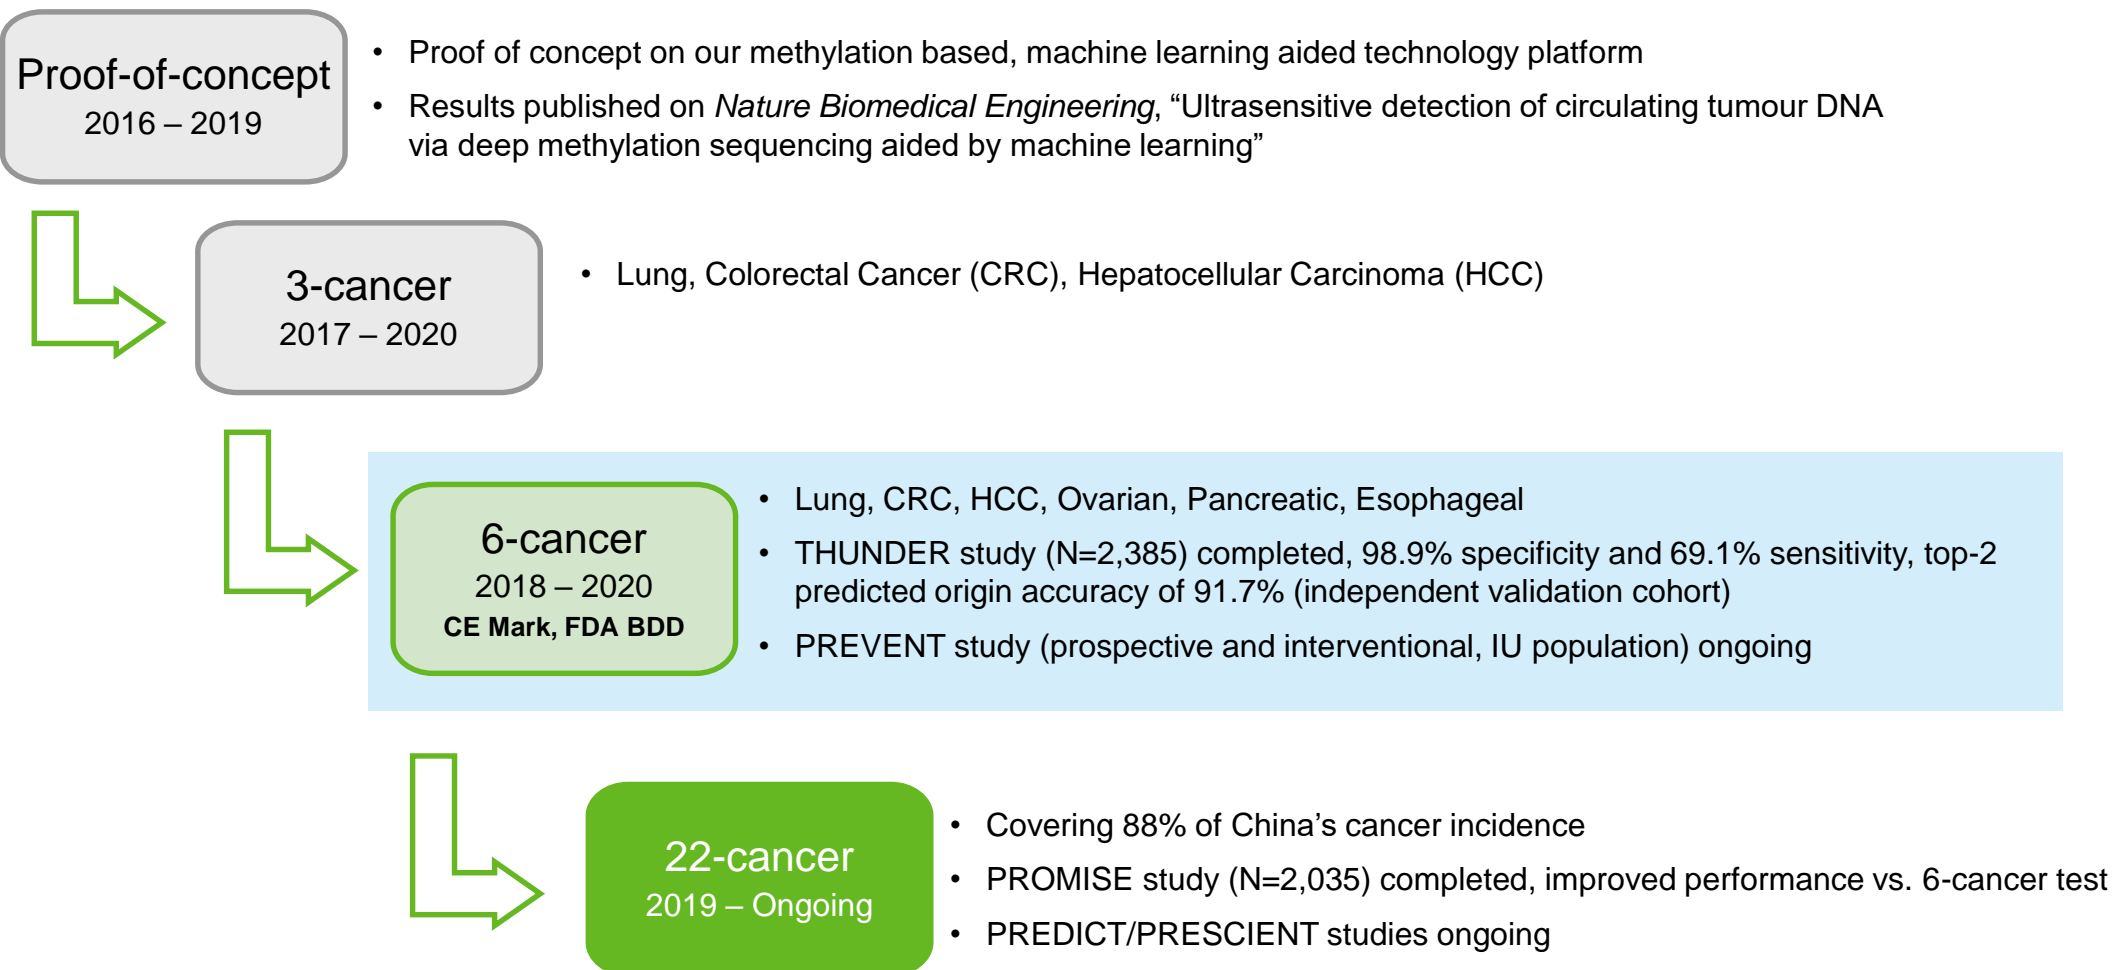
Proof-of-concept
2016 – 2019

• Proof of concept on our methylation based, machine learning aided technology platform
• Results published on *Nature Biomedical Engineering*, “Ultrasensitive detection of circulating tumour DNA via deep methylation sequencing aided by machine learning”

3-cancer
2017 – 2020

• Lung, Colorectal Cancer (CRC), Hepatocellular Carcinoma (HCC)

6-cancer
2018 – 2020
CE Mark, FDA BDD

• Lung, CRC, HCC, Ovarian, Pancreatic, Esophageal
• THUNDER study (N=2,385) completed, 98.9% specificity and 69.1% sensitivity, top-2 predicted origin accuracy of 91.7% (independent validation cohort)
• PREVENT study (prospective and interventional, IU population) ongoing

22-cancer
2019 – Ongoing

• Covering 88% of China’s cancer incidence
• PROMISE study (N=2,035) completed, improved performance vs. 6-cancer test
• PREDICT/PRESCIENT studies ongoing